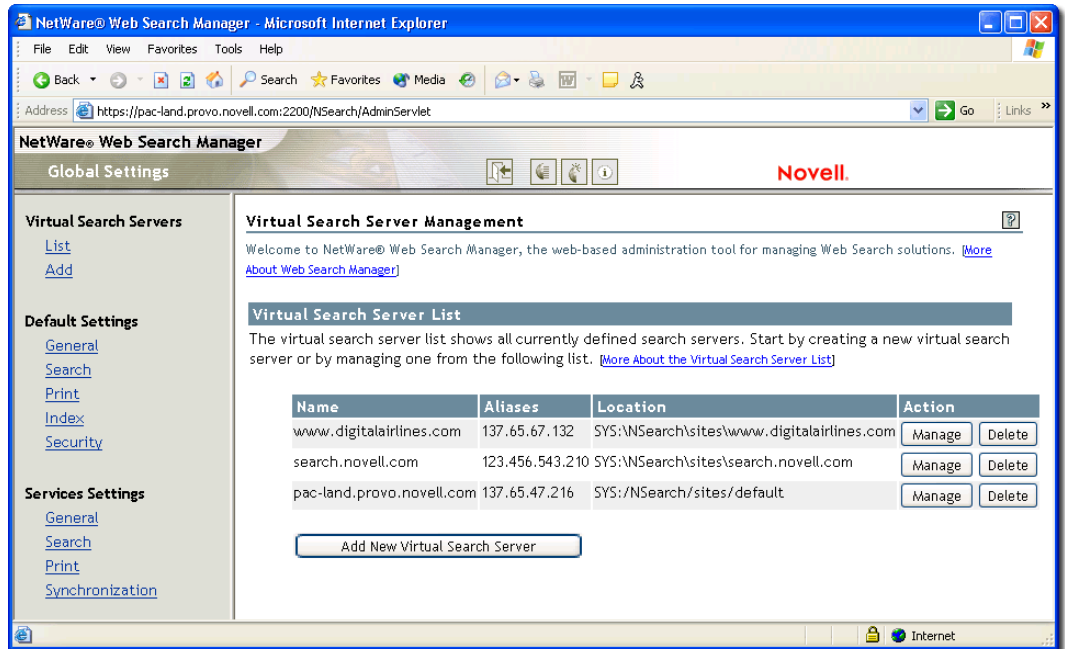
NetWare® Web Search Manager - Microsoft Internet Explorer

File Edit View Favorites Tools Help

Back Search Favorites Media

Address https://pac-land.provo.novell.com:2200/NSearch/AdminServlet Go Links

NetWare® Web Search Manager
Global Settings
Novell.

Virtual Search Servers
List
Add

Default Settings
General
Search
Print
Index
Security

Services Settings
General
Search
Print
Synchronization

Virtual Search Server Management

Welcome to NetWare® Web Search Manager, the web-based administration tool for managing Web Search solutions. [More About Web Search Manager]

Virtual Search Server List

The virtual search server list shows all currently defined search servers. Start by creating a new virtual search server or by managing one from the following list. [More About the Virtual Search Server List]

| Name | Aliases | Location | Action | |
|---|---|---|---|---|
| www.digitalairlines.com | 137.65.67.132 | SYS:\NSearch\sites\www.digitalairlines.com | Manage | Delete |
| search.novell.com | 123.456.543.210 | SYS:\NSearch\sites\search.novell.com | Manage | Delete |
| pac-land.provo.novell.com | 137.65.47.216 | SYS:/NSearch/sites/default | Manage | Delete |

Add New Virtual Search Server

Internet